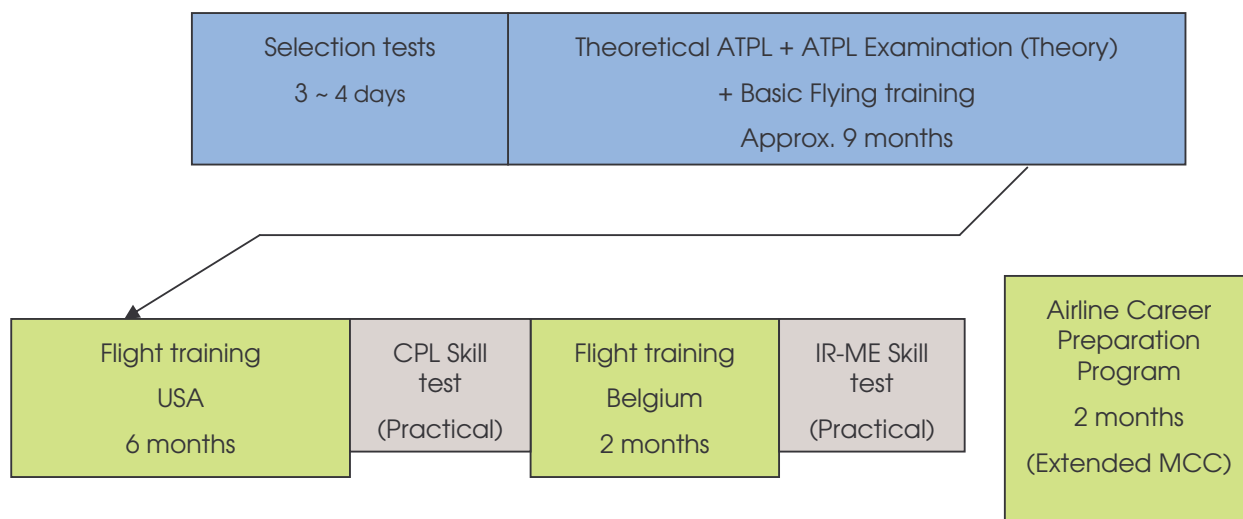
Selection tests
3 ~ 4 days

Theoretical ATPL + ATPL Examination (Theory)
+ Basic Flying training
Approx. 9 months

Flight training
USA
6 months

CPL Skill test
(Practical)

Flight training
Belgium
2 months

IR-ME Skill test
(Practical)

Airline Career Preparation Program
2 months
(Extended MCC)